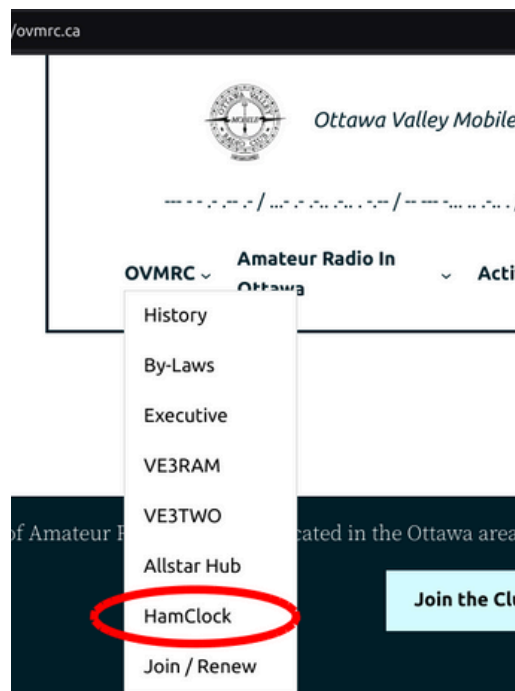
/ovmrc.ca

Ottawa Valley Mobile

--- - - .- .-- .- / ...- .- .-.. .-.. . -.-- / -- --- -... .. .-.. . /

OVMRC

Amateur Radio In Ottawa

Acti

History

By-Laws

Executive

VE3RAM

VE3TWO

Allstar Hub

HamClock

Join / Renew

of Amateur R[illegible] cated in the Ottawa area

Join the Cl